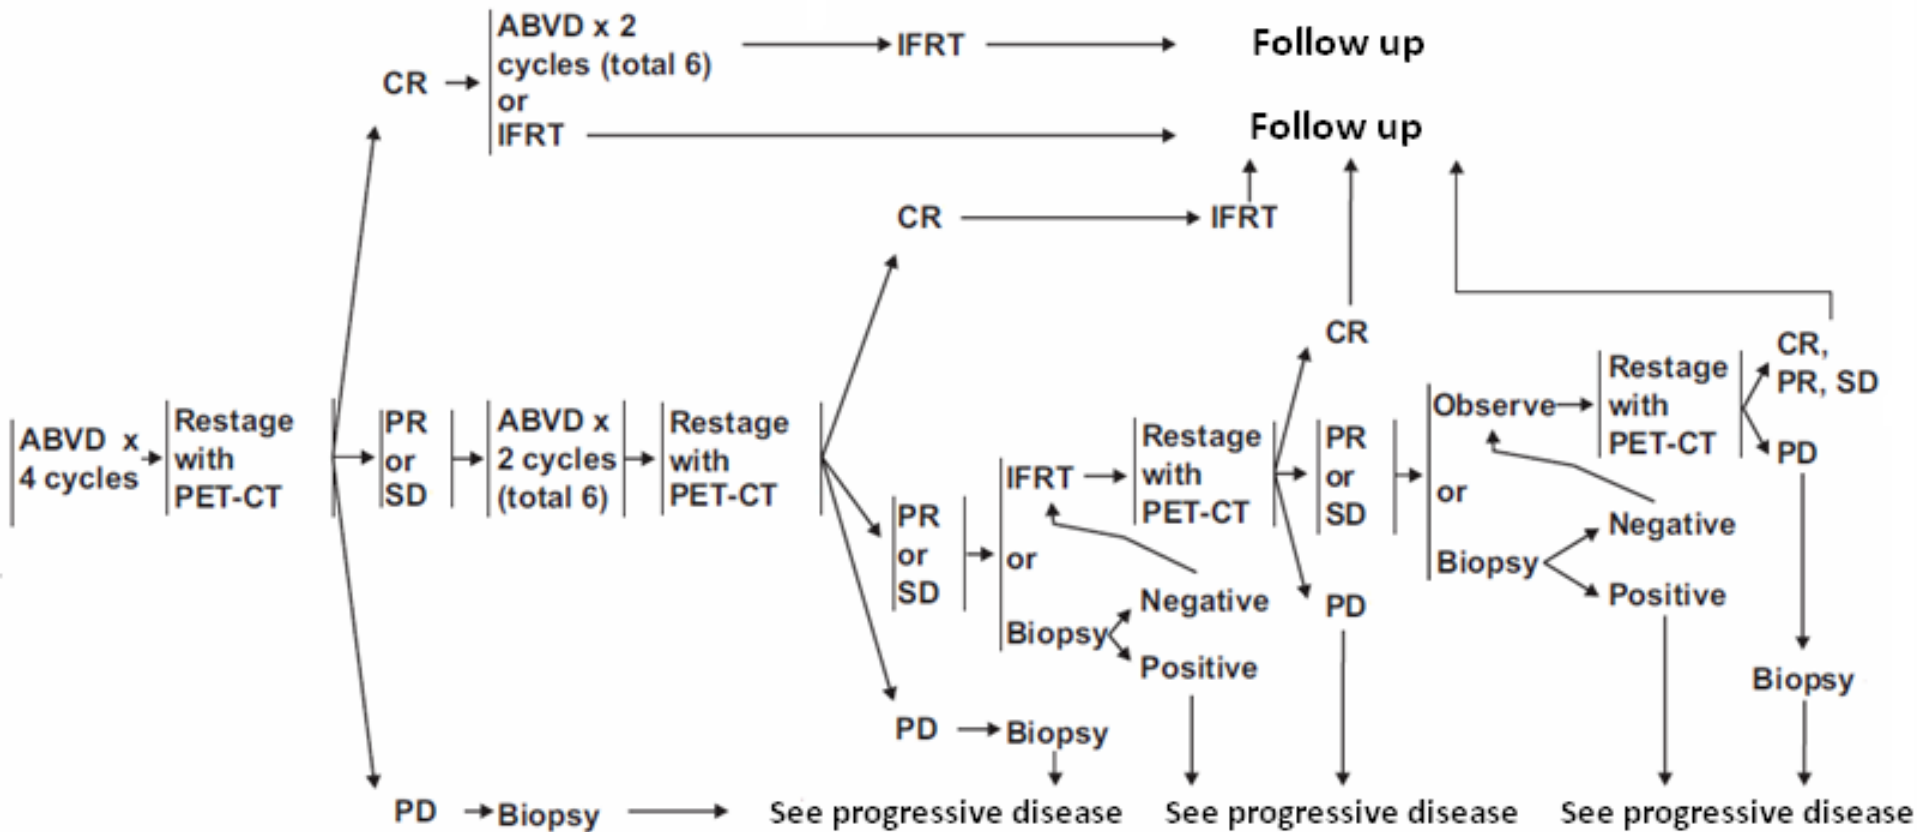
CR
ABVD x 2 cycles (total 6)
or
IFRT
IFRT
Follow up
Follow up

ABVD x 4 cycles
Restage with PET-CT
PR or SD
ABVD x 2 cycles (total 6)
Restage with PET-CT

CR
IFRT

PR or SD
IFRT
or
Biopsy
Negative
Positive
Restage with PET-CT

CR
PR or SD
PD
Observe
or
Biopsy
Negative
Positive
Restage with PET-CT
CR, PR, SD
PD
Biopsy

PD
Biopsy

PD
Biopsy
See progressive disease
See progressive disease
See progressive disease